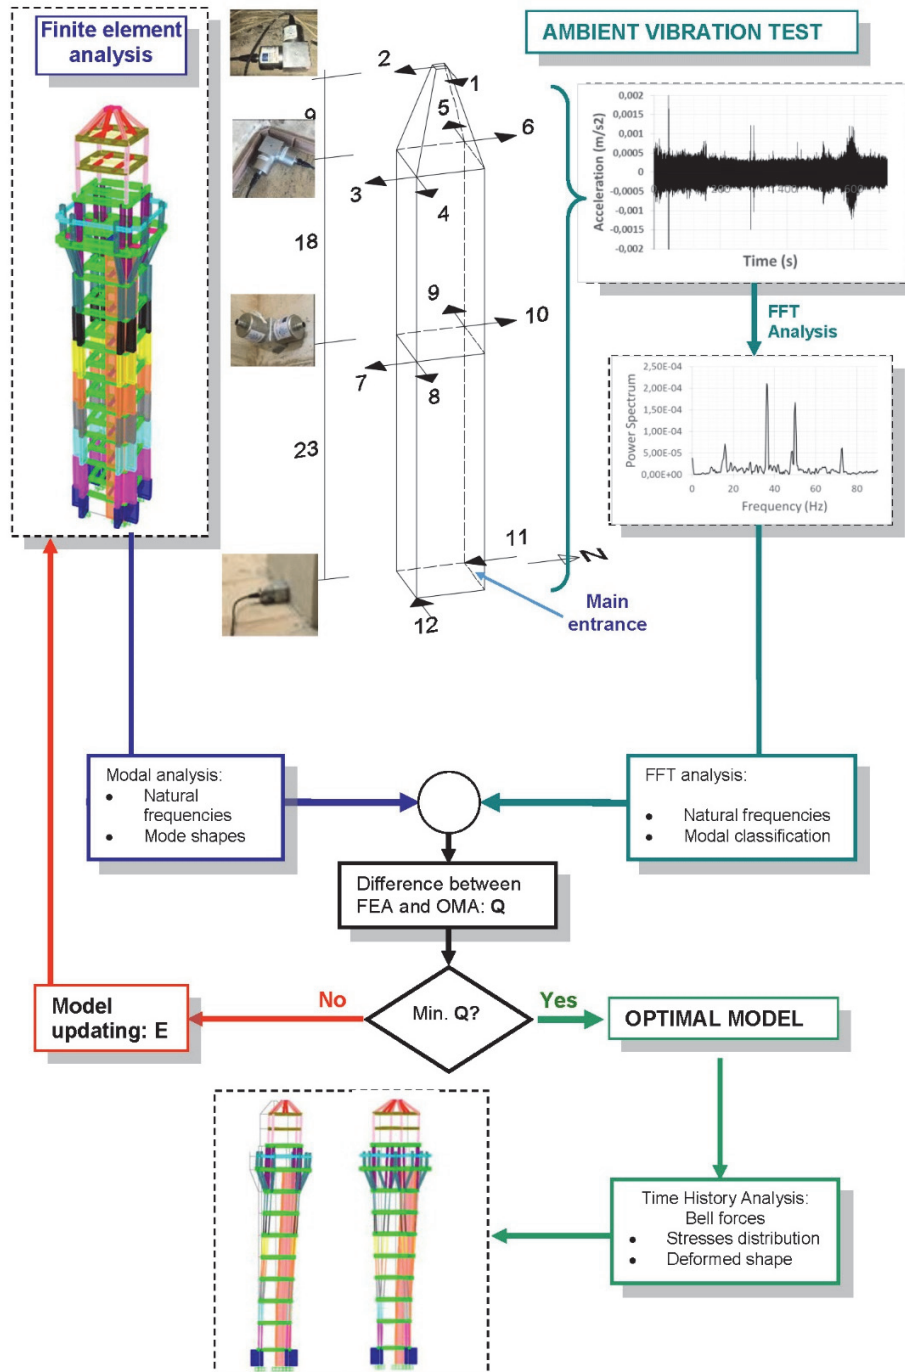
Finite element analysis

AMBIENT VIBRATION TEST

2
1
5
6
9
3
4
18
9
10
7
8
23
11
N
12

Main entrance

0,002
0,0015
0,001
0,0005
0
-0,0005
-0,001
-0,0015
-0,002
Acceleration (m/s2)
200
1400
1600
Time (s)

FFT Analysis

2,50E-04
2,00E-04
1,50E-04
1,00E-04
5,00E-05
0,00E+00
Power Spectrum
0
20
40
60
80
Frequency (Hz)

Modal analysis:
• Natural frequencies
• Mode shapes

FFT analysis:
• Natural frequencies
• Modal classification

Difference between FEA and OMA: **Q**

Model updating: E

No

Min. **Q**?

Yes

OPTIMAL MODEL

Time History Analysis:
Bell forces
• Stresses distribution
• Deformed shape